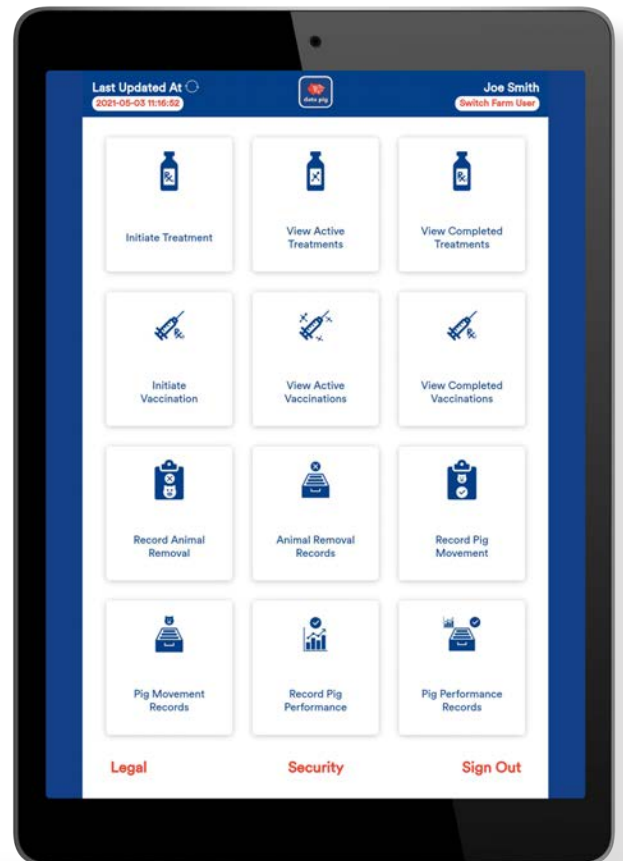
Last Updated At
2021-05-03 11:16:52

data pig

Joe Smith
Switch Farm User

Initiate Treatment

View Active Treatments

View Completed Treatments

Initiate Vaccination

View Active Vaccinations

View Completed Vaccinations

Record Animal Removal

Animal Removal Records

Record Pig Movement

Pig Movement Records

Record Pig Performance

Pig Performance Records

Legal

Security

Sign Out